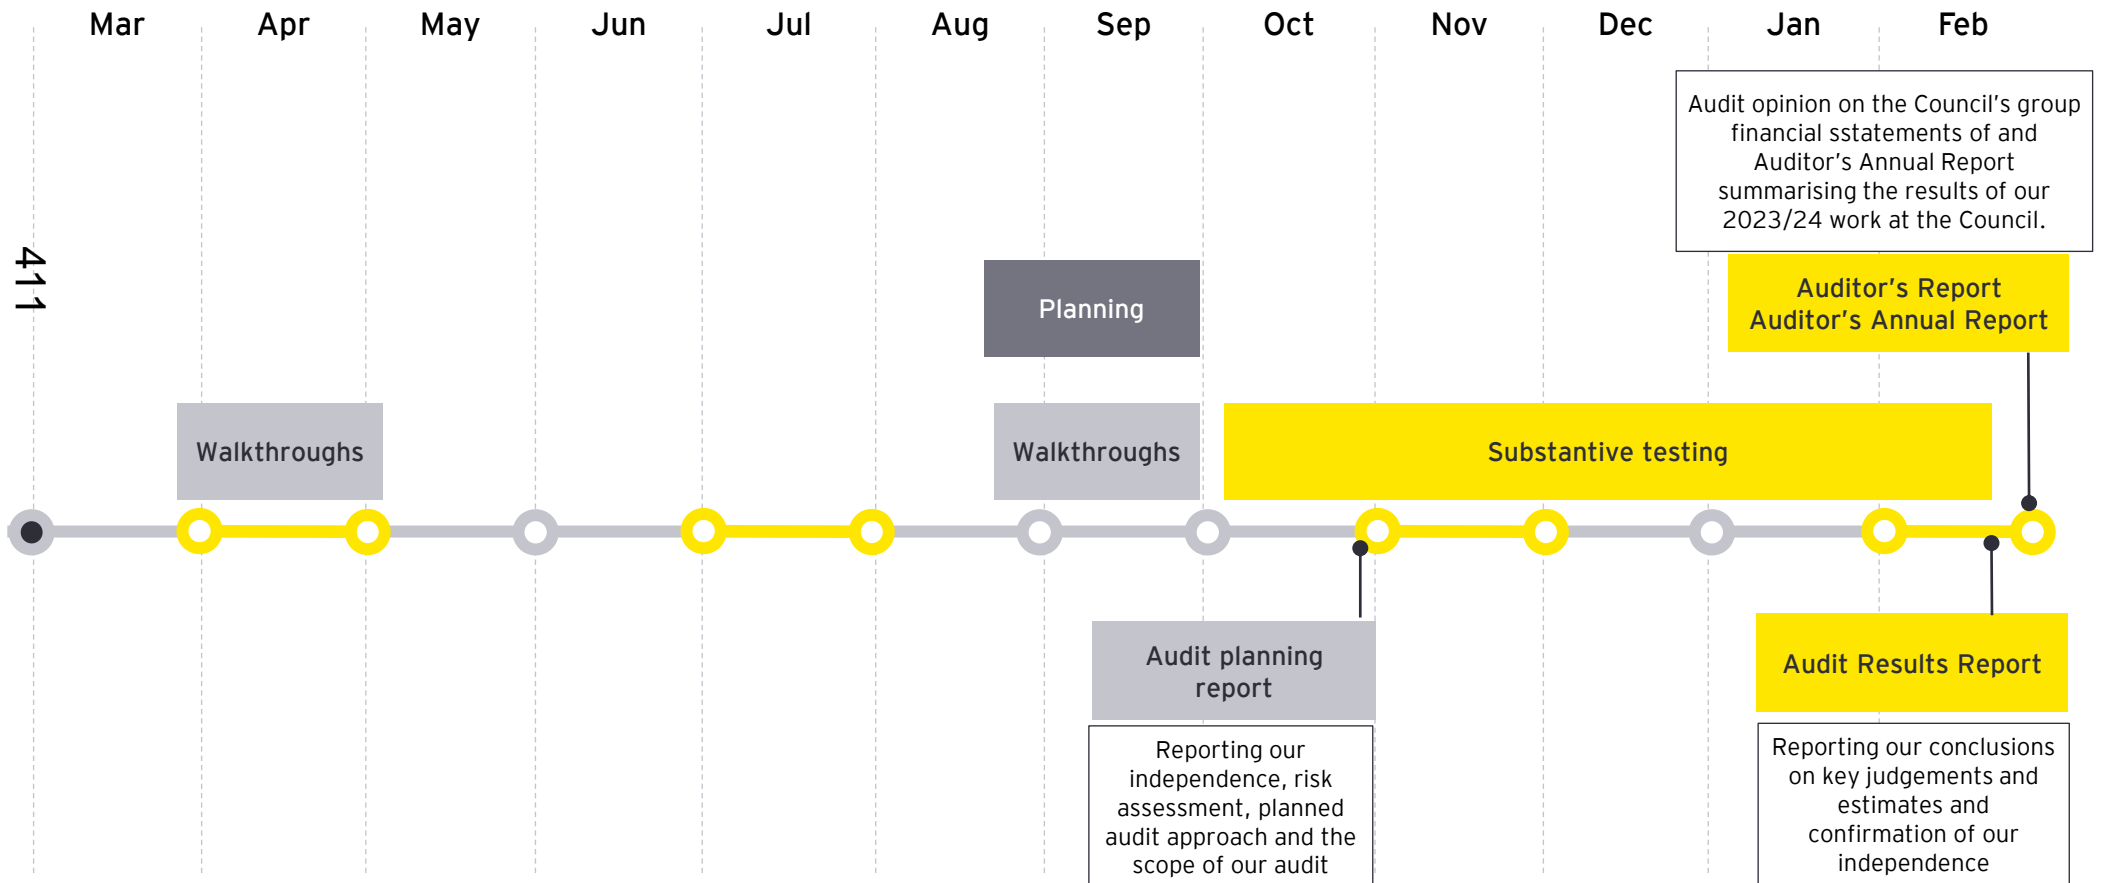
Mar Apr May Jun Jul Aug Sep Oct Nov Dec Jan Feb

411

Audit opinion on the Council's group financial sstatements of and Auditor's Annual Report summarising the results of our 2023/24 work at the Council.

Planning

Auditor's Report
Auditor's Annual Report

Walkthroughs

Walkthroughs

Substantive testing

Audit planning report

Reporting our independence, risk assessment, planned audit approach and the scope of our audit

Audit Results Report

Reporting our conclusions on key judgements and estimates and confirmation of our independence